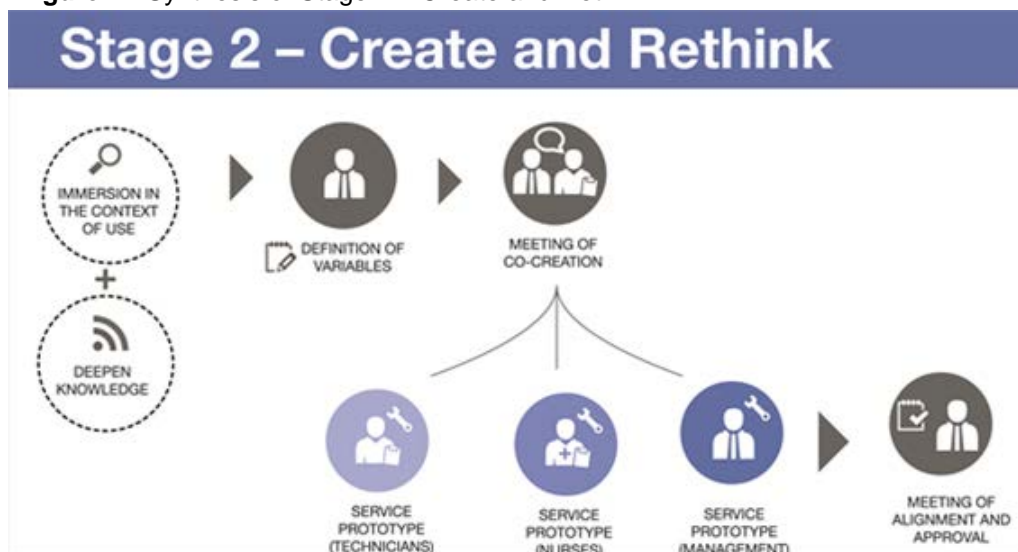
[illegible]

Stage 2 – Create and Rethink

IMMERSION IN THE CONTEXT OF USE

+

DEEPEN KNOWLEDGE

DEFINITION OF VARIABLES

MEETING OF CO-CREATION

SERVICE PROTOTYPE (TECHNICIANS)

SERVICE PROTOTYPE (NURSES)

SERVICE PROTOTYPE (MANAGEMENT)

MEETING OF ALIGNMENT AND APPROVAL